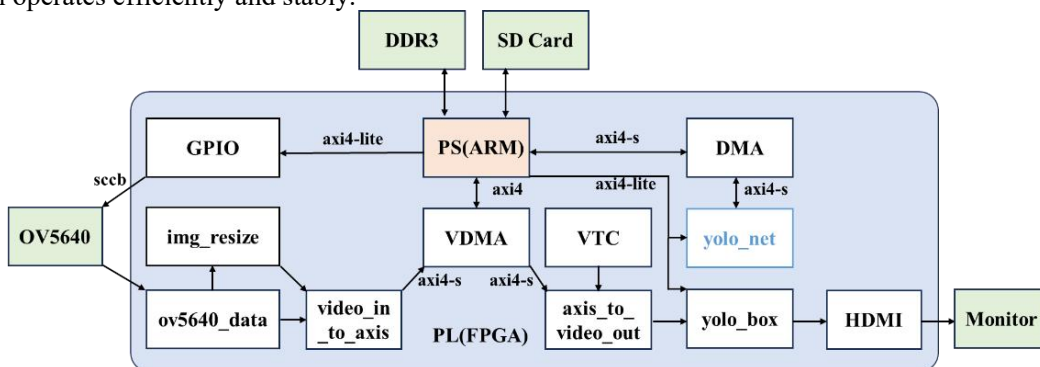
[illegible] operates efficiently and stably.

DDR3

SD Card

GPIO

axi4-lite

PS(ARM)

axi4-s

DMA

sccb

axi4

axi4-lite

axi4-s

OV5640

img_resize

VDMA

VTC

yolo_net

axi4-s

axi4-s

ov5640_data

video_in_to_axis

PL(FPGA)

axis_to_video_out

yolo_box

HDMI

Monitor